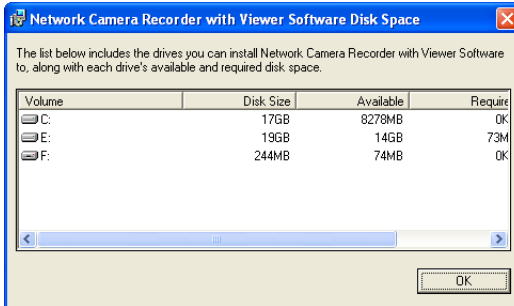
Network Camera Recorder with Viewer Software Disk Space

The list below includes the drives you can install Network Camera Recorder with Viewer Software to, along with each drive's available and required disk space.

| Volume | Disk Size | Available | Require |
|---|---|---|---|
| C: | 17GB | 8278MB | 0K |
| E: | 19GB | 14GB | 73M |
| F: | 244MB | 74MB | 0K |

OK